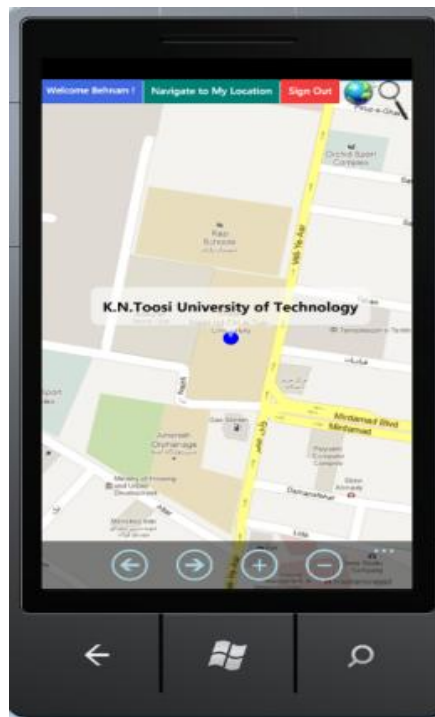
Welcome Behnam !

Navigate to My Location

Sign Out

Orchid Sport Complex

Razi Schools

Vali-ye Asr

K.N.Toosi University of Technology

Mirdamad Blvd

Mirdamad

Gas Station

Jomeh Orphanage

Ministry of Housing and Urban Development

Dahestani